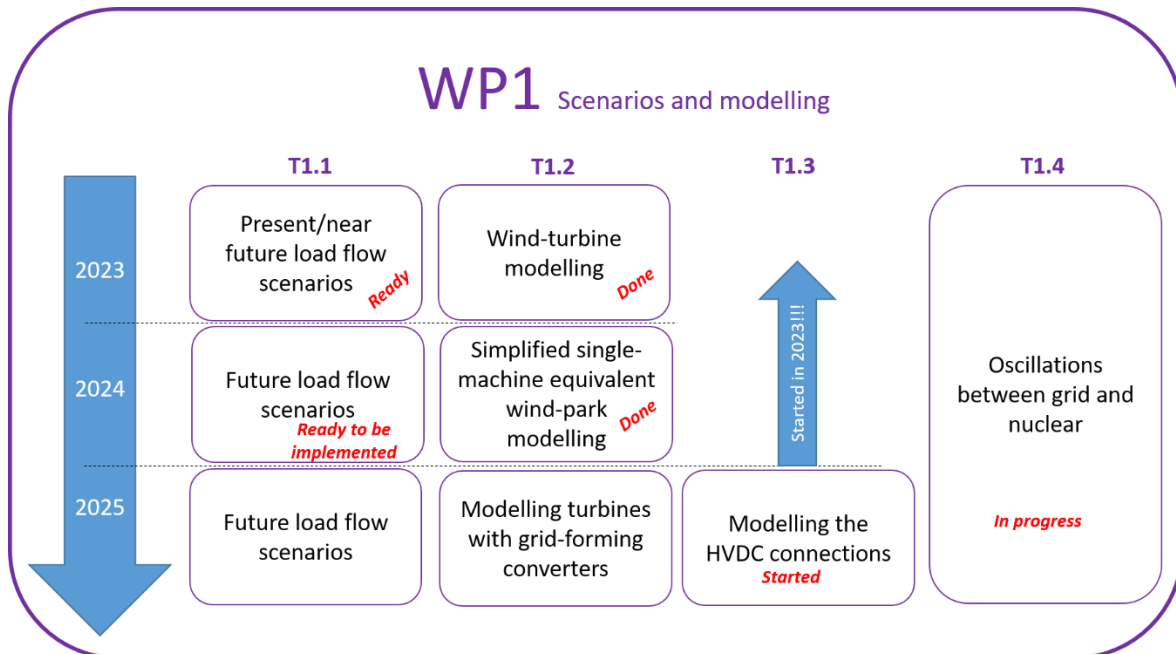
WP1 Scenarios and modelling

T1.1

T1.2

T1.3

T1.4

2023

2024

2025

Present/near future load flow scenarios

Ready

Wind-turbine modelling

Done

Started in 2023!!!

Oscillations between grid and nuclear

In progress

Future load flow scenarios

Ready to be implemented

Simplified single-machine equivalent wind-park modelling

Done

Future load flow scenarios

Modelling turbines with grid-forming converters

Modelling the HVDC connections

Started